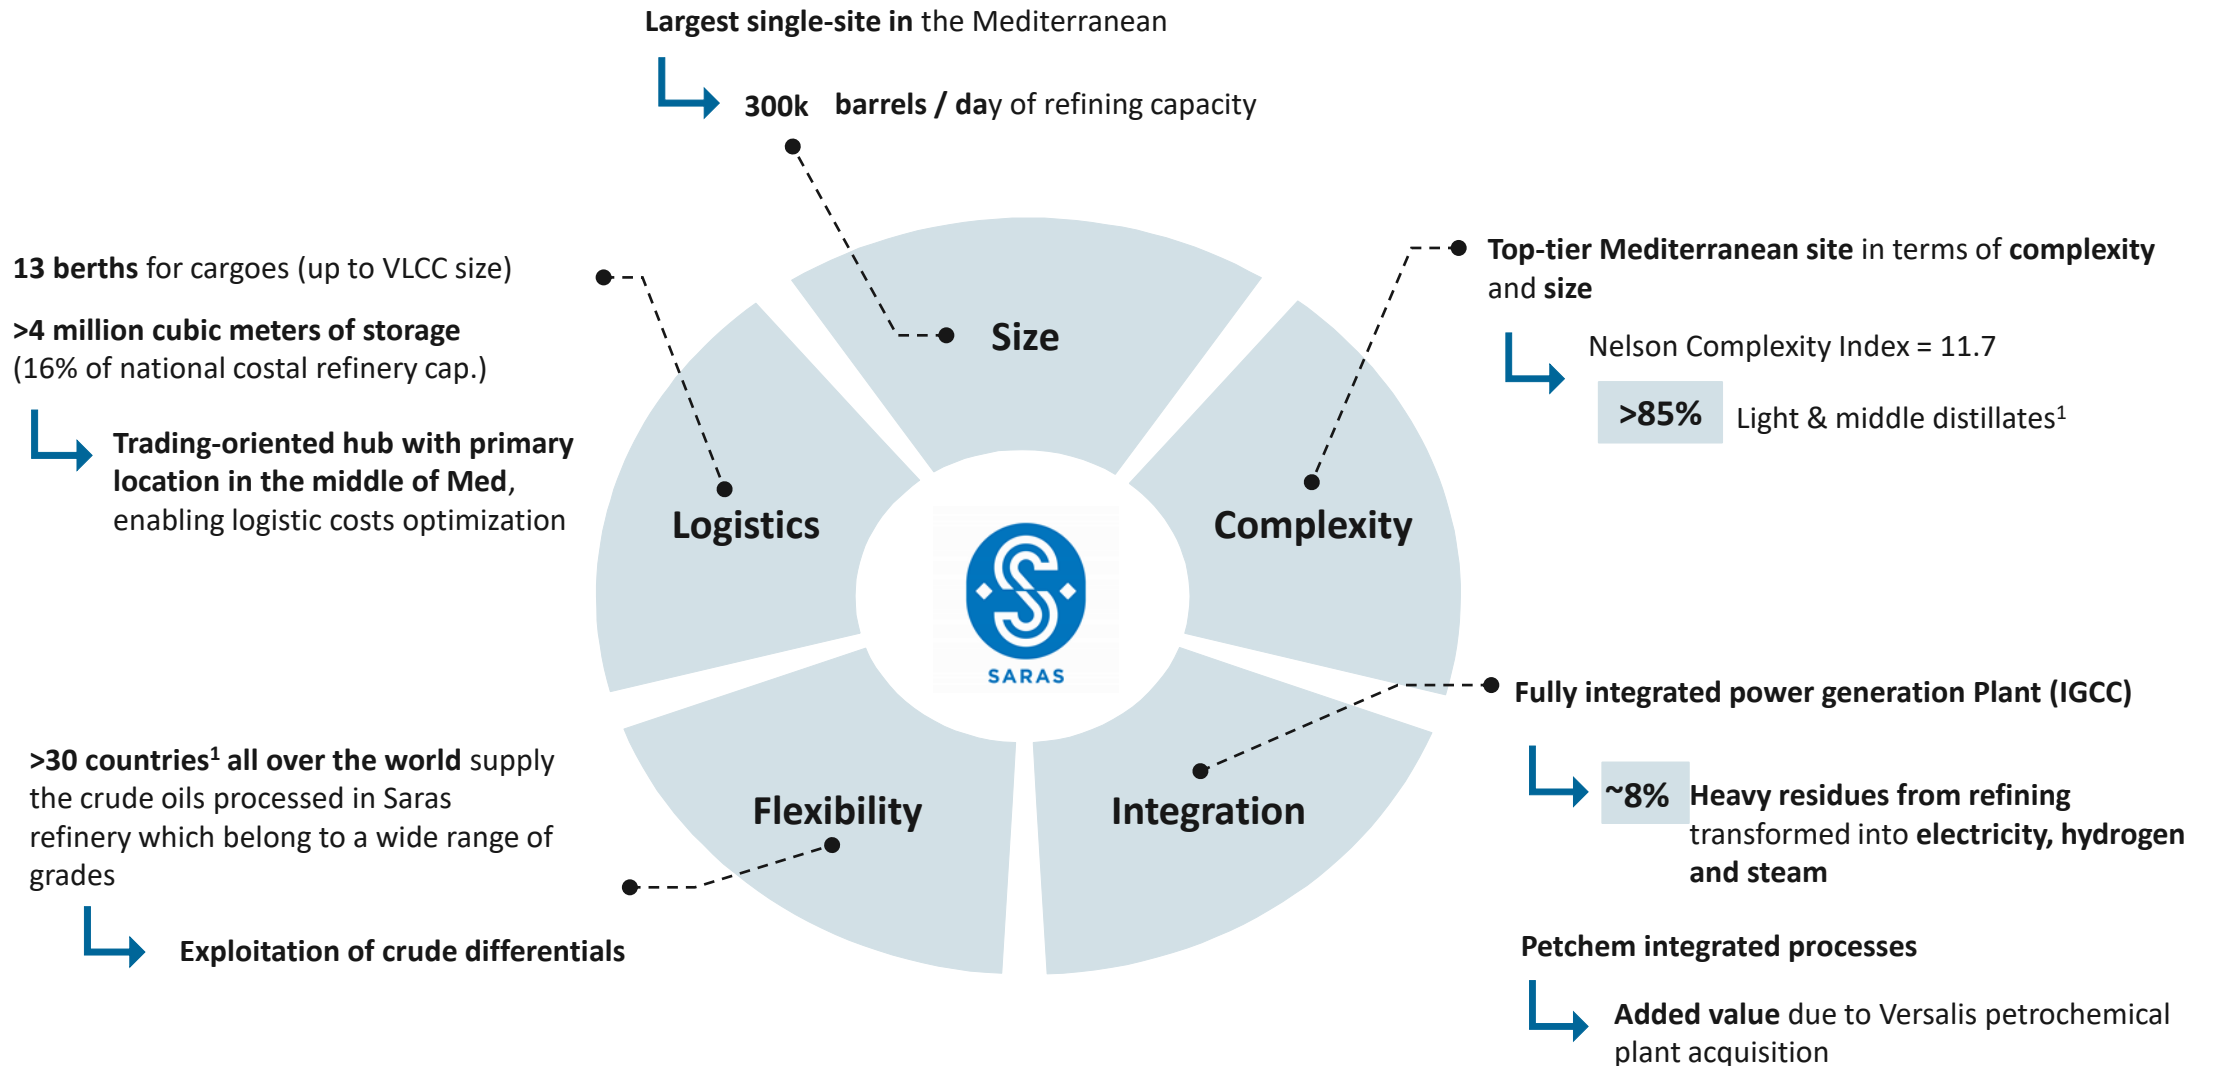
Largest single-site in the Mediterranean

300k barrels / day of refining capacity

13 berths for cargoes (up to VLCC size)

>4 million cubic meters of storage (16% of national costal refinery cap.)

Trading-oriented hub with primary location in the middle of Med, enabling logistic costs optimization

Top-tier Mediterranean site in terms of complexity and size

Nelson Complexity Index = 11.7

>85% Light & middle distillates$^1$

Size

Logistics

Complexity

SARAS

Flexibility

Integration

Fully integrated power generation Plant (IGCC)

~8% Heavy residues from refining transformed into electricity, hydrogen and steam

Petchem integrated processes

Added value due to Versalis petrochemical plant acquisition

>30 countries$^1$ all over the world supply the crude oils processed in Saras refinery which belong to a wide range of grades

Exploitation of crude differentials